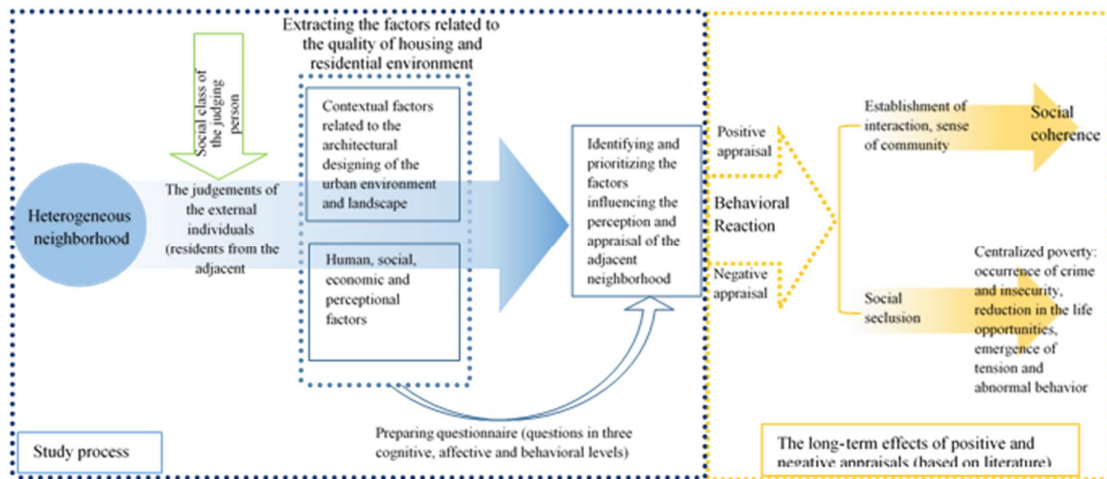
Extracting the factors related to the quality of housing and residential environment

Social class of the judging person

Heterogeneous neighborhood

The judgements of the external individuals (residents from the adjacent

Contextual factors related to the architectural designing of the urban environment and landscape

Human, social, economic and perceptional factors

Identifying and prioritizing the factors influencing the perception and appraisal of the adjacent neighborhood

Positive appraisal

Behavioral Reaction

Negative appraisal

Establishment of interaction, sense of community

Social coherence

Social seclusion

Centralized poverty: occurrence of crime and insecurity, reduction in the life opportunities, emergence of tension and abnormal behavior

Preparing questionnaire (questions in three cognitive, affective and behavioral levels)

Study process

The long-term effects of positive and negative appraisals (based on literature)